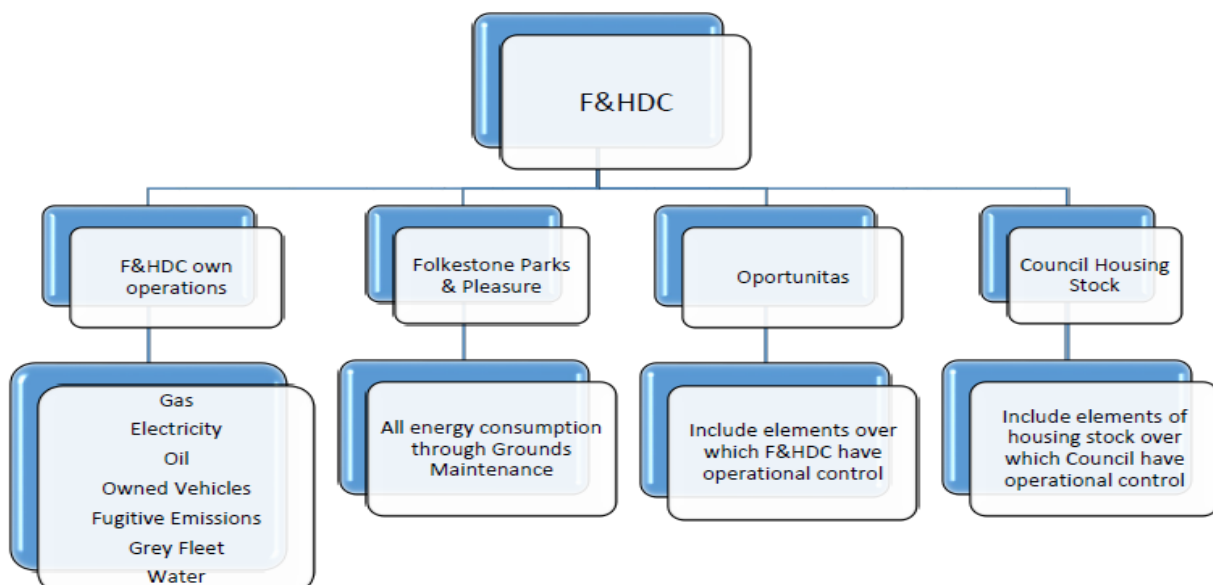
F&HDC

F&HDC own operations

Folkestone Parks & Pleasure

Oportunitas

Council Housing Stock

Gas
Electricity
Oil
Owned Vehicles
Fugitive Emissions
Grey Fleet
Water

All energy consumption through Grounds Maintenance

Include elements over which F&HDC have operational control

Include elements of housing stock over which Council have operational control